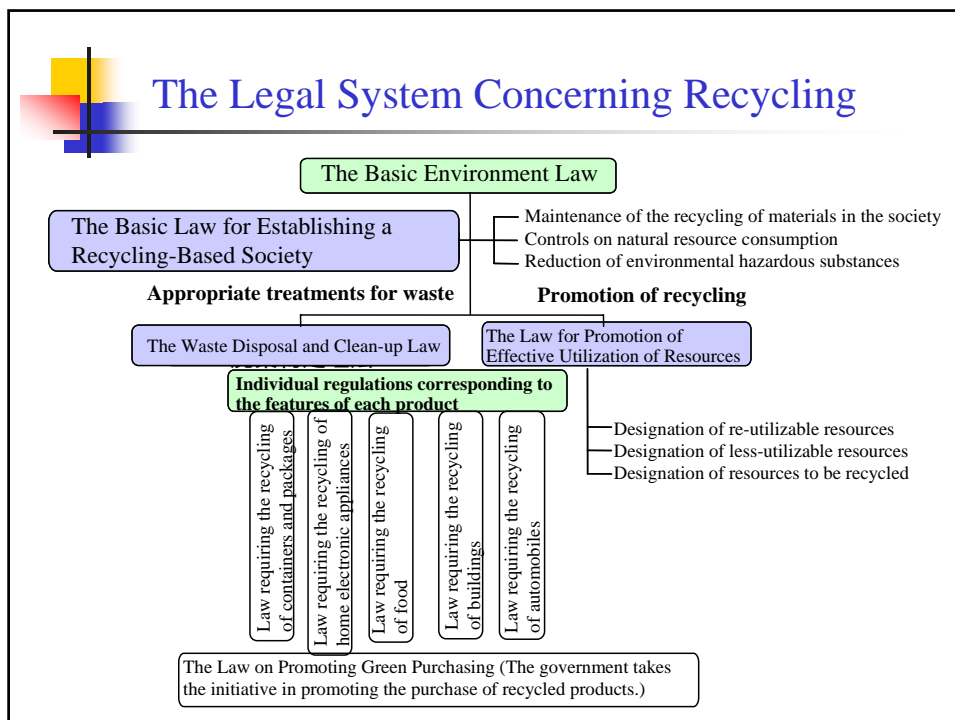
The Legal System Concerning Recycling

The Basic Environment Law

The Basic Law for Establishing a Recycling-Based Society

Maintenance of the recycling of materials in the society
Controls on natural resource consumption
Reduction of environmental hazardous substances

Appropriate treatments for waste

Promotion of recycling

The Waste Disposal and Clean-up Law

The Law for Promotion of Effective Utilization of Resources

Individual regulations corresponding to the features of each product

Law requiring the recycling of containers and packages

Law requiring the recycling of home electronic appliances

Law requiring the recycling of food

Law requiring the recycling of buildings

Law requiring the recycling of automobiles

Designation of re-utilizable resources
Designation of less-utilizable resources
Designation of resources to be recycled

The Law on Promoting Green Purchasing (The government takes the initiative in promoting the purchase of recycled products.)